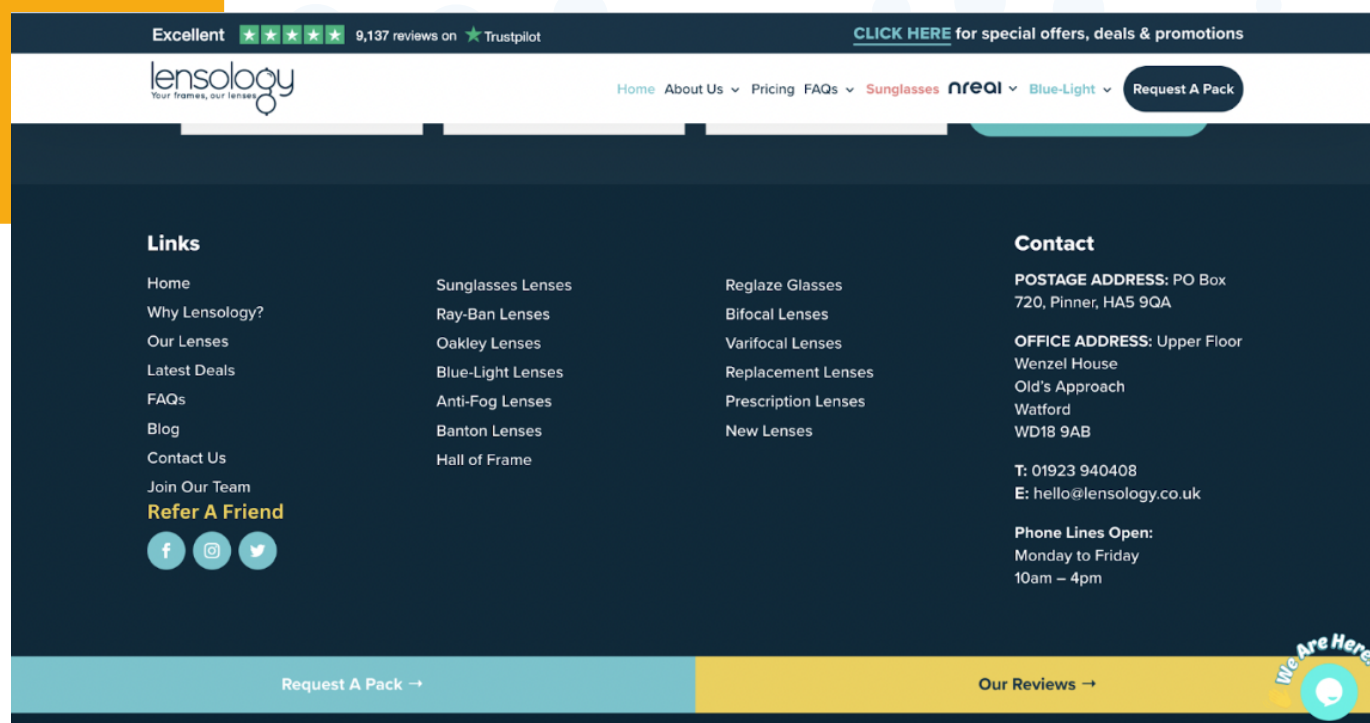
Excellent 9,137 reviews on Trustpilot

CLICK HERE for special offers, deals & promotions

lensology
Your frames, our lenses

Home About Us Pricing FAQs Sunglasses nreal Blue-Light Request A Pack

Links

Home
Why Lensology?
Our Lenses
Latest Deals
FAQs
Blog
Contact Us
Join Our Team
Refer A Friend

Sunglasses Lenses
Ray-Ban Lenses
Oakley Lenses
Blue-Light Lenses
Anti-Fog Lenses
Banton Lenses
Hall of Frame

Reglaze Glasses
Bifocal Lenses
Varifocal Lenses
Replacement Lenses
Prescription Lenses
New Lenses

Contact

POSTAGE ADDRESS: PO Box 720, Pinner, HA5 9QA

OFFICE ADDRESS: Upper Floor
Wenzel House
Old's Approach
Watford
WD18 9AB

T: 01923 940408
E: hello@lensology.co.uk

Phone Lines Open:
Monday to Friday
10am – 4pm

Request A Pack →

Our Reviews →

We Are Here